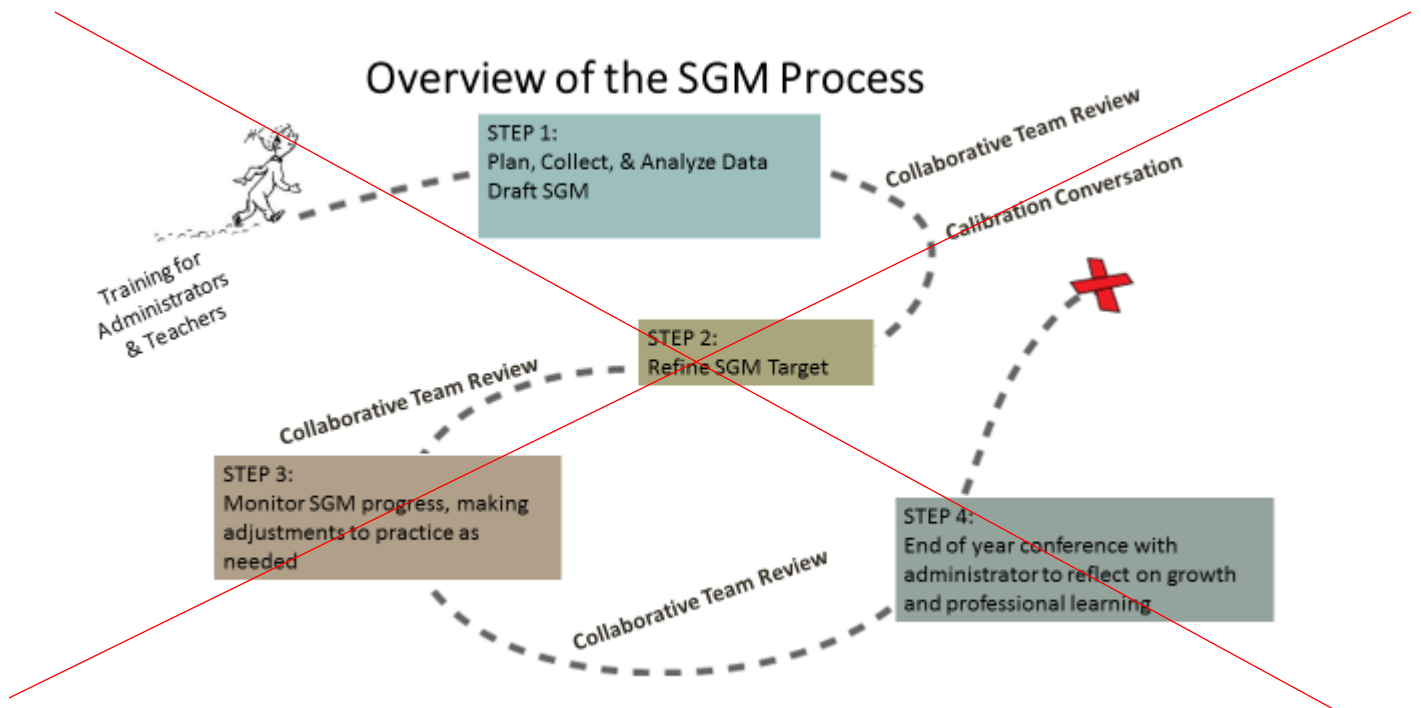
Overview of the SGM Process

Training for Administrators & Teachers

STEP 1:
Plan, Collect, & Analyze Data
Draft SGM

Collaborative Team Review

Calibration Conversation

STEP 2:
Refine SGM Target

Collaborative Team Review

STEP 3:
Monitor SGM progress, making adjustments to practice as needed

Collaborative Team Review

STEP 4:
End of year conference with administrator to reflect on growth and professional learning